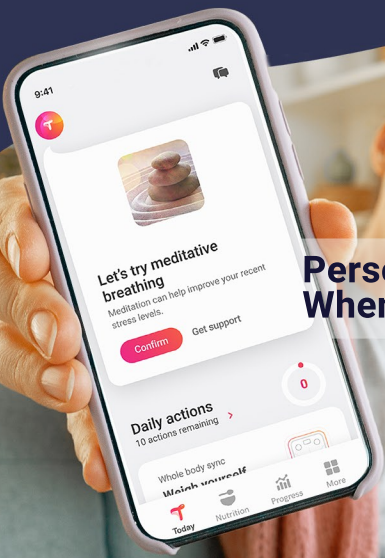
9:41

Let's try meditative breathing
Meditation can help improve your recent stress levels.

Confirm
Get support

0

Daily actions
10 actions remaining

Whole body sync
Weigh yourself

Today
Nutrition
Progress
More

Perso
Whe